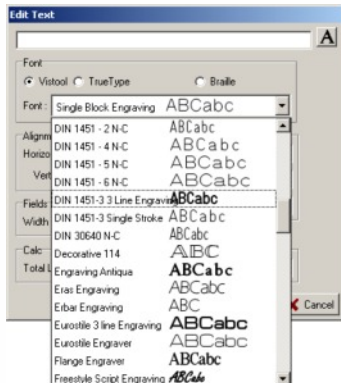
Edit Text

A

Font
Vistool TrueType Braille

Font : Single Block Engraving ABCabc

Alignm
Horizo
Vert

Fields
Width

Calc
Total L

DIN 1451 - 2 N-C ABCabc
DIN 1451 - 4 N-C ABCabc
DIN 1451 - 5 N-C ABCabc
DIN 1451 - 6 N-C ABCabc
DIN 1451-3 3 Line Engraving ABCabc
DIN 1451-3 Single Stroke ABCabc
DIN 30640 N-C ABCabc
Decorative 114 ABC
Engraving Antiqua ABCabc
Eras Engraving ABCabc
Erbar Engraving ABC
Eurostile 3 line Engraving ABCabc
Eurostile Engraver ABCabc
Flange Engraver ABCabc
Freestyle Script Engraving ABCabc

Cancel